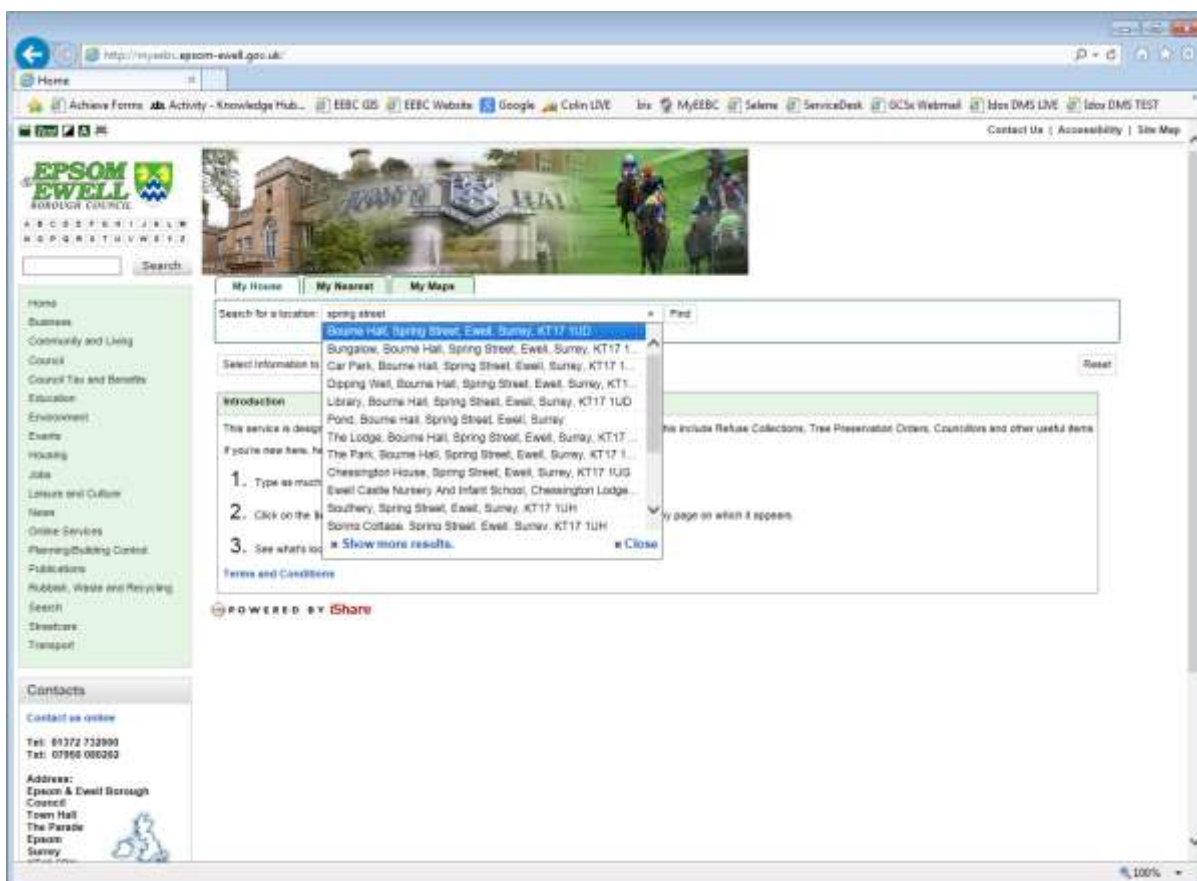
http://myeebc.epsom-ewell.gov.uk/

Home

Achieve Forms Activity - Knowledge Hub... EEBC GIS EEBC Website Google Colin LIVE Iris MyEEBC Selene ServiceDesk GCSx Webmail Idox DMS LIVE Idox DMS TEST

Contact Us | Accessibility | Site Map

EPSOM EWELL BOROUGH COUNCIL

A B C D E F G H I J K L M N O P Q R S T U V W X Y Z

Search

Home
Business
Community and Living
Council
Council Tax and Benefits
Education
Environment
Events
Housing
Jobs
Leisure and Culture
News
Online Services
Planning/Building Control
Publications
Rubbish, Waste and Recycling
Search
Streetcare
Transport

Contacts

Contact us online

Tel: 01372 732000
Tel: 07950 080202

Address:
Epsom & Ewell Borough Council
Town Hall
The Parade
Epsom
Surrey

My House | My Nearest | My Maps

Search for a location: spring street Find

Bourne Hall, Spring Street, Ewell, Surrey, KT17 1UD
Bungalow, Bourne Hall, Spring Street, Ewell, Surrey, KT17 1...
Car Park, Bourne Hall, Spring Street, Ewell, Surrey, KT17 1...
Dipping Well, Bourne Hall, Spring Street, Ewell, Surrey, KT1...
Library, Bourne Hall, Spring Street, Ewell, Surrey, KT17 1UD
Pond, Bourne Hall, Spring Street, Ewell, Surrey
The Lodge, Bourne Hall, Spring Street, Ewell, Surrey, KT17 ...
The Park, Bourne Hall, Spring Street, Ewell, Surrey, KT17 1...
Chessington House, Spring Street, Ewell, Surrey, KT17 1UG
Ewell Castle Nursery And Infant School, Chessington Lodge...
Southery, Spring Street, Ewell, Surrey, KT17 1UH
Spring Cottage, Spring Street, Ewell, Surrey, KT17 1UH
Show more results. Close

Select information to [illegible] Reset

Introduction

This service is design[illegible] his include Refuse Collections, Tree Preservation Orders, Councillors and other useful items

If you're new here, h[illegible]

1. Type as much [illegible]

2. Click on the li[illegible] y page on which it appears.

3. See what's loc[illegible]

Terms and Conditions

POWERED BY iShare

100%